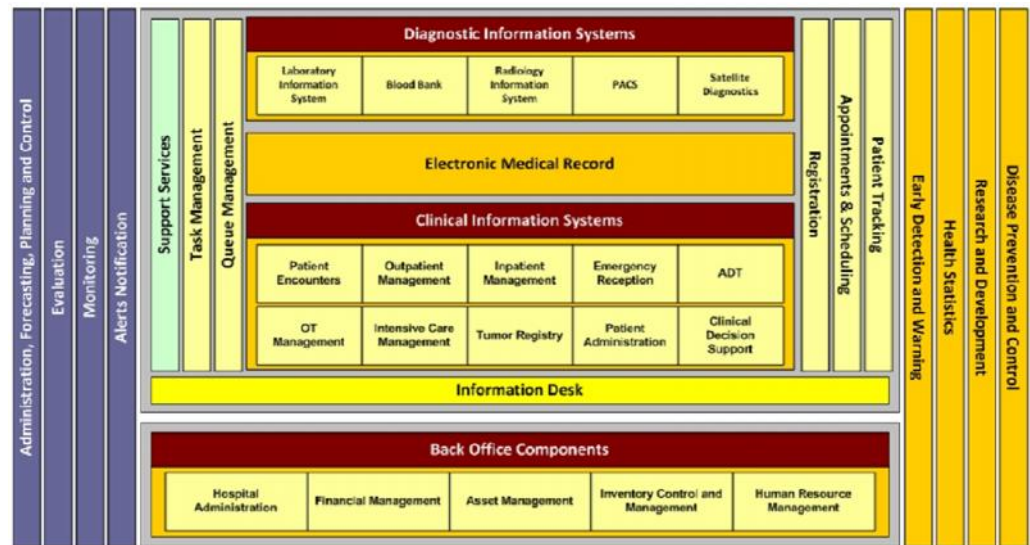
Administration, Forecasting, Planning and Control

Evaluation

Monitoring

Alerts Notification

Support Services

Task Management

Queue Management

Diagnostic Information Systems

Laboratory Information System

Blood Bank

Radiology Information System

PACS

Satellite Diagnostics

Electronic Medical Record

Clinical Information Systems

Patient Encounters

Outpatient Management

Inpatient Management

Emergency Reception

ADT

OT Management

Intensive Care Management

Tumor Registry

Patient Administration

Clinical Decision Support

Information Desk

Registration

Appointments & Scheduling

Patient Tracking

Early Detection and Warning

Health Statistics

Research and Development

Disease Prevention and Control

Back Office Components

Hospital Administration

Financial Management

Asset Management

Inventory Control and Management

Human Resource Management